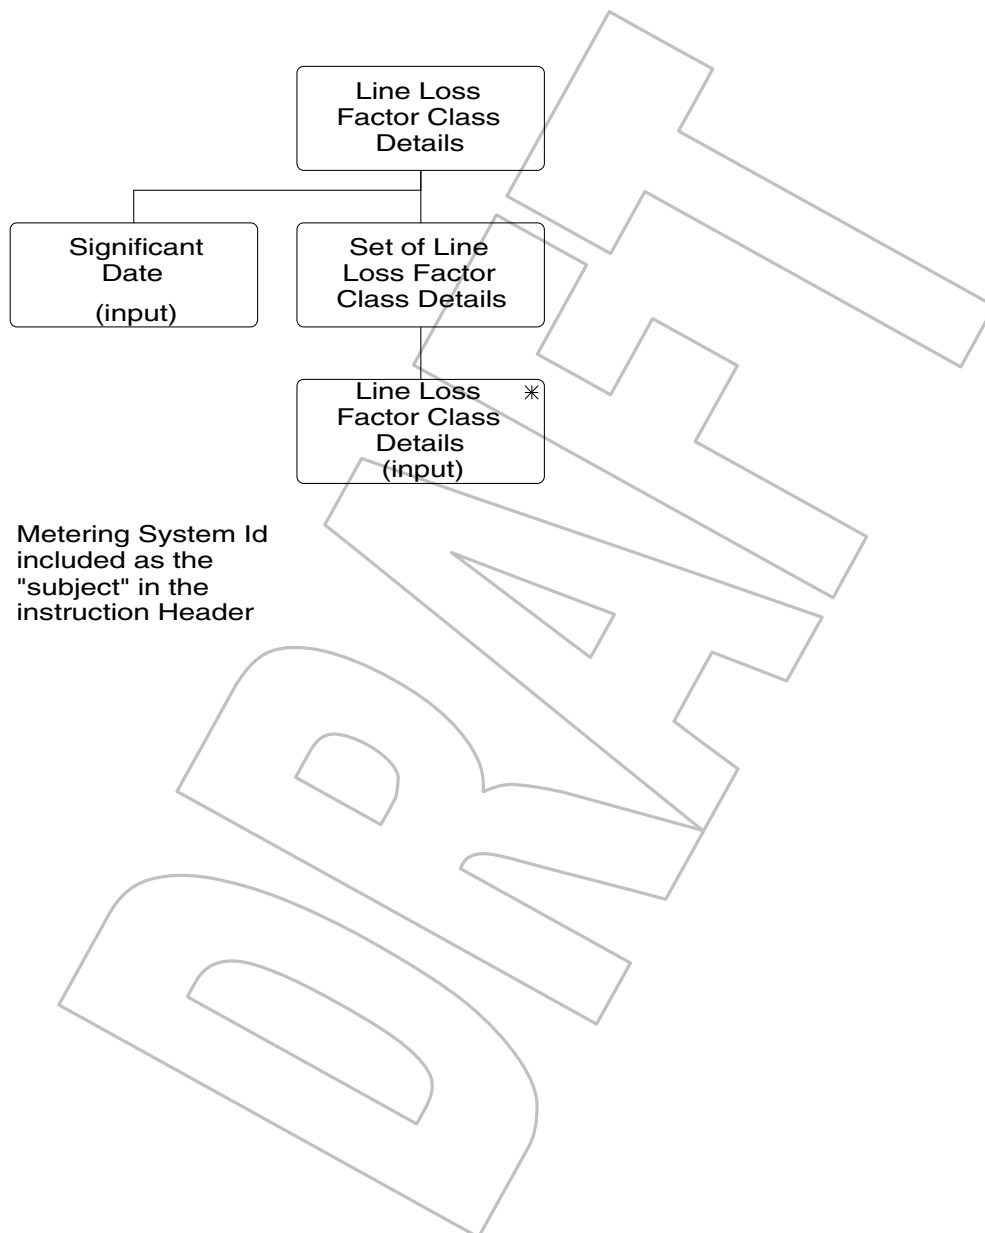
Line Loss Factor Class Details

Significant Date (input)

Set of Line Loss Factor Class Details

Line Loss Factor Class Details (input) *

Metering System Id included as the "subject" in the instruction Header

DRAFT